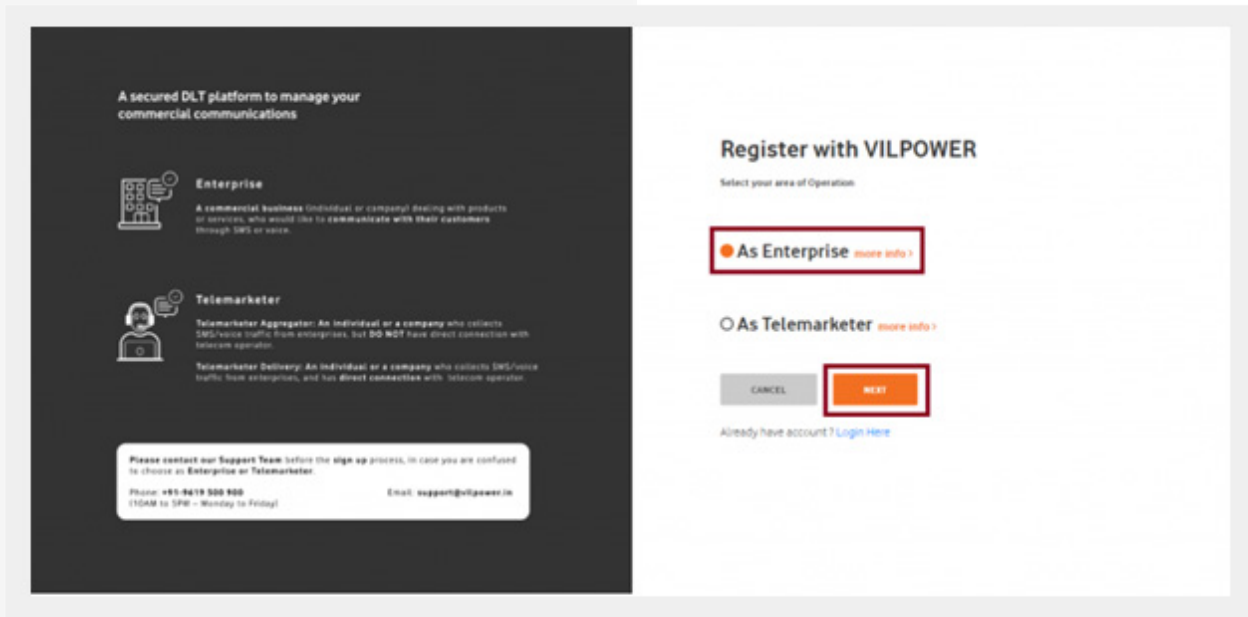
A secured DLT platform to manage your commercial communications

Enterprise

A commercial business (individual or company) dealing with products or services, who would like to communicate with their customers through SMS or voice.

Telemarketer

Telemarketer Aggregator: An individual or a company who collects SMS/voice traffic from enterprises, but DO NOT have direct connection with telecom operator.

Telemarketer Delivery: An individual or a company who collects SMS/voice traffic from enterprises, and has direct connection with telecom operator.

Please contact our Support Team before the sign up process, in case you are confused to choose as Enterprise or Telemarketer.

Phone: +91-9619 500 900
(10AM to 5PM – Monday to Friday)

Email: support@vilpower.in

Register with VILPOWER

Select your area of Operation

As Enterprise more info >

As Telemarketer more info >

CANCEL

NEXT

Already have account ? Login Here